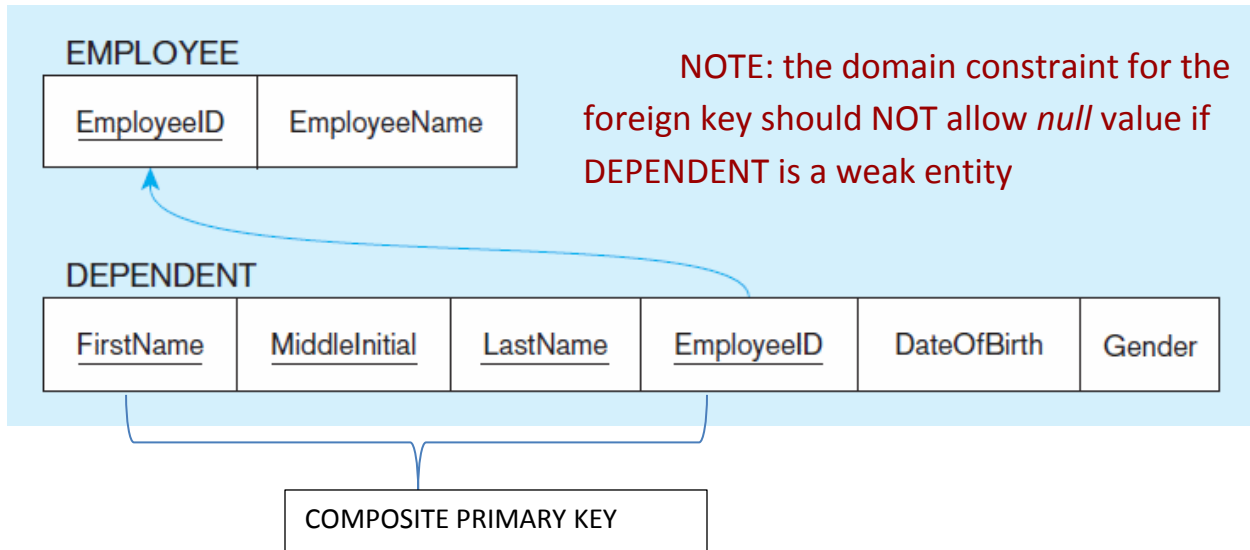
EMPLOYEE

| EmployeeID | EmployeeName |
|---|---|

NOTE: the domain constraint for the foreign key should NOT allow *null* value if DEPENDENT is a weak entity

DEPENDENT

| FirstName | MiddleInitial | LastName | EmployeeID | DateOfBirth | Gender |
|---|---|---|---|---|---|

COMPOSITE PRIMARY KEY